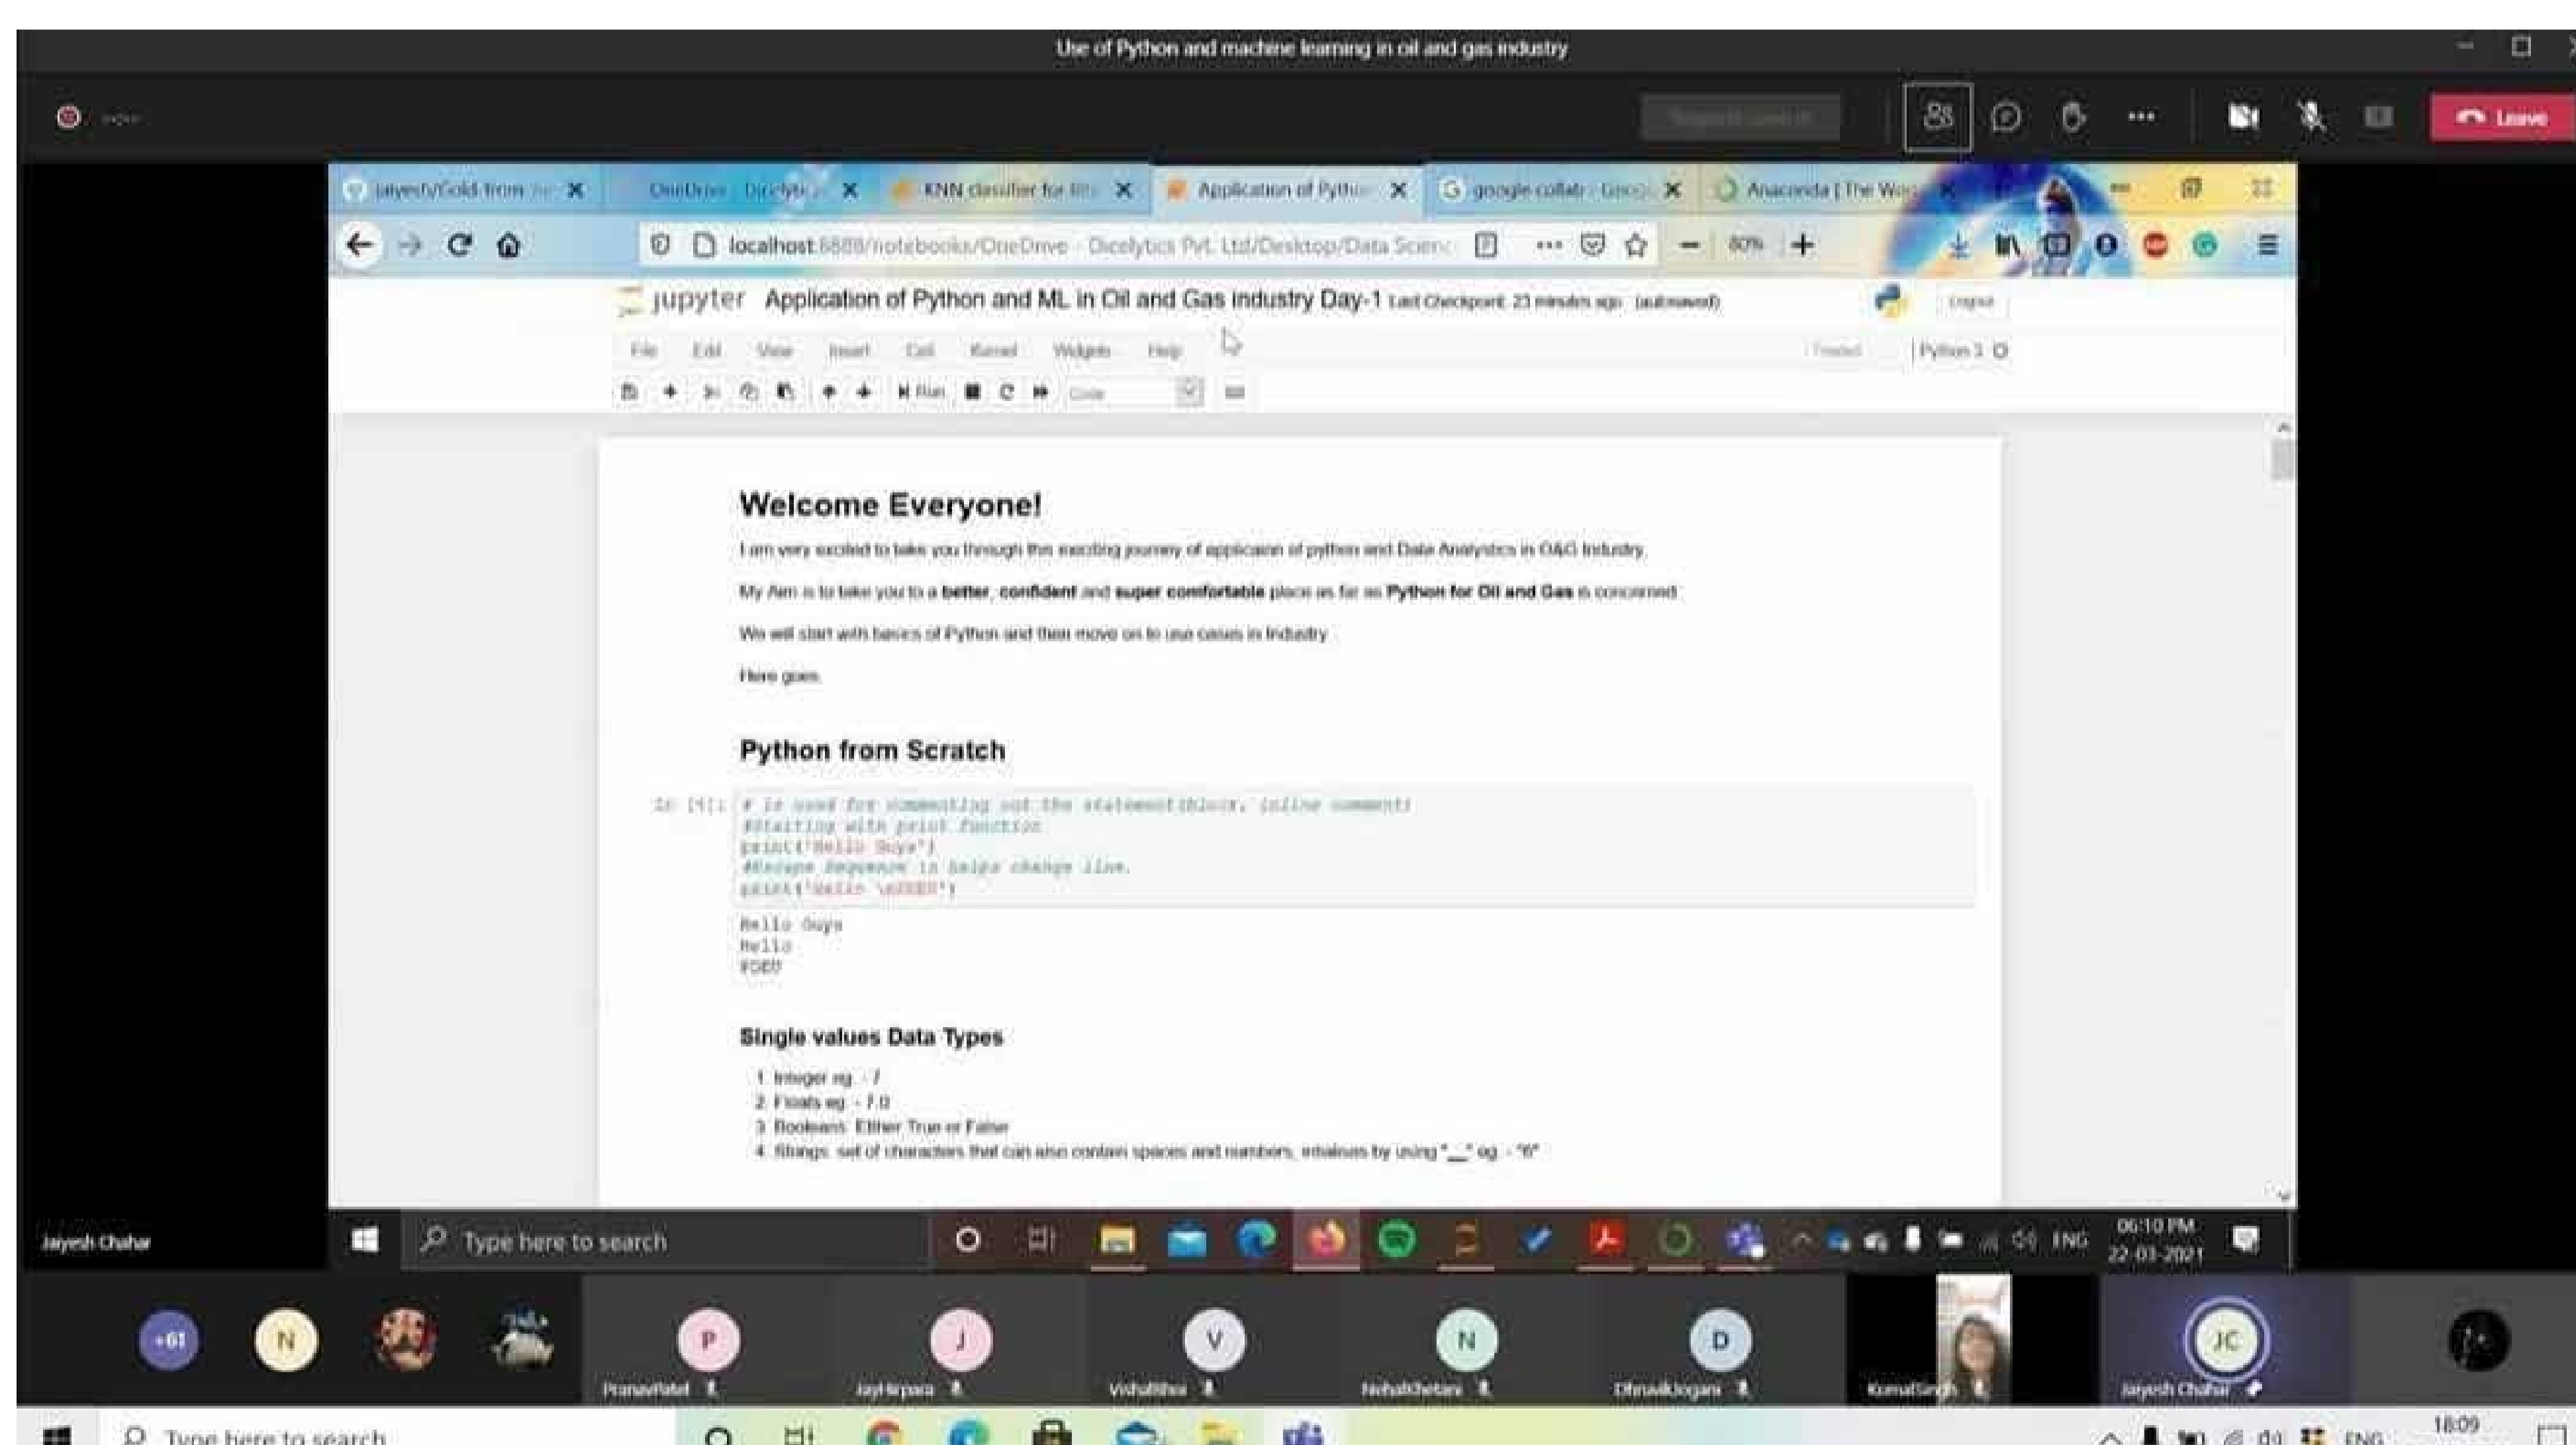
Use of Python and machine learning in oil and gas industry

Leave

jaiyesh/Gold-from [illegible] OneDrive - Dicelytics KNN classifier for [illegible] Application of Pytho google collab - Goog Anaconda | The Wo

localhost:8888/notebooks/OneDrive - Dicelytics Pvt. Ltd/Desktop/Data Scienc 80%

jupyter Application of Python and ML in Oil and Gas Industry Day-1 Last Checkpoint: 23 minutes ago (autosaved)

Logout

File Edit View Insert Cell Kernel Widgets Help Trusted Python 3

Run Code

Welcome Everyone!

I am very excited to take you through this exciting journey of application of python and Data Analytics in O&G Industry.

My Aim is to take you to a **better**, **confident** and **super comfortable** place as far as **Python for Oil and Gas** is concerned.

We will start with basics of Python and then move on to use cases in Industry.

Here goes.

Python from Scratch

In [4]: # is used for commenting out the statement(block, inline comment)
#Starting with print function
print('Hello Guys')
#Escape Sequence \n helps change line.
print('Hello \nDEEP')

Hello Guys
Hello
DEEP

Single values Data Types

1. Integer eg. - 7
2. Floats eg. - 7.0
3. Booleans: Either True or False
4. Strings: set of characters that can also contain spaces and numbers, intialises by using "___" eg. - "6"

Jaiyesh Chahar

Type here to search

ENG 06:10 PM 22-03-2021

+61 N P J V N D

PranavPatel JayHirpara VishalBhai NehalKhetani DhruvalJogani KomalSingh Jaiyesh Chahar

Type here to search

ENG 18:09